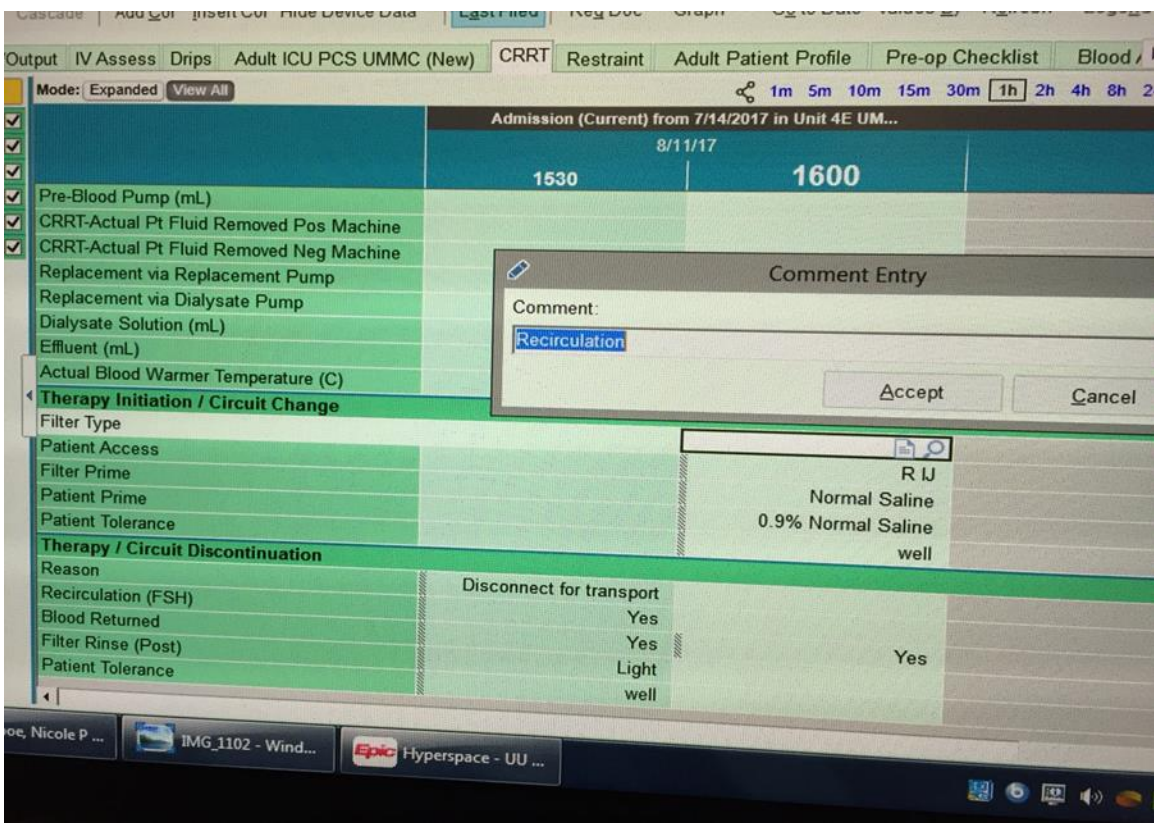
Cascade | Add Col Insert Col Hide Device Data | Last Filed | Reg Doc Graph

Output IV Assess Drips Adult ICU PCS UMMC (New) CRRT Restraint Adult Patient Profile Pre-op Checklist Blood

Mode: Expanded View All
1m 5m 10m 15m 30m 1h 2h 4h 8h

Admission (Current) from 7/14/2017 in Unit 4E UM...
8/11/17
1530 1600

Pre-Blood Pump (mL)
CRRT-Actual Pt Fluid Removed Pos Machine
CRRT-Actual Pt Fluid Removed Neg Machine
Replacement via Replacement Pump
Replacement via Dialysate Pump
Dialysate Solution (mL)
Effluent (mL)
Actual Blood Warmer Temperature (C)
Therapy Initiation / Circuit Change
Filter Type
Patient Access
Filter Prime
Patient Prime
Patient Tolerance
Therapy / Circuit Discontinuation
Reason
Recirculation (FSH)
Blood Returned
Filter Rinse (Post)
Patient Tolerance

Comment Entry
Comment:
Recirculation
Accept Cancel

R IJ
Normal Saline
0.9% Normal Saline
well

Disconnect for transport
Yes
Yes
Light
well

Yes

oe, Nicole P ...
IMG_1102 - Wind...
Epic Hyperspace - UU ...